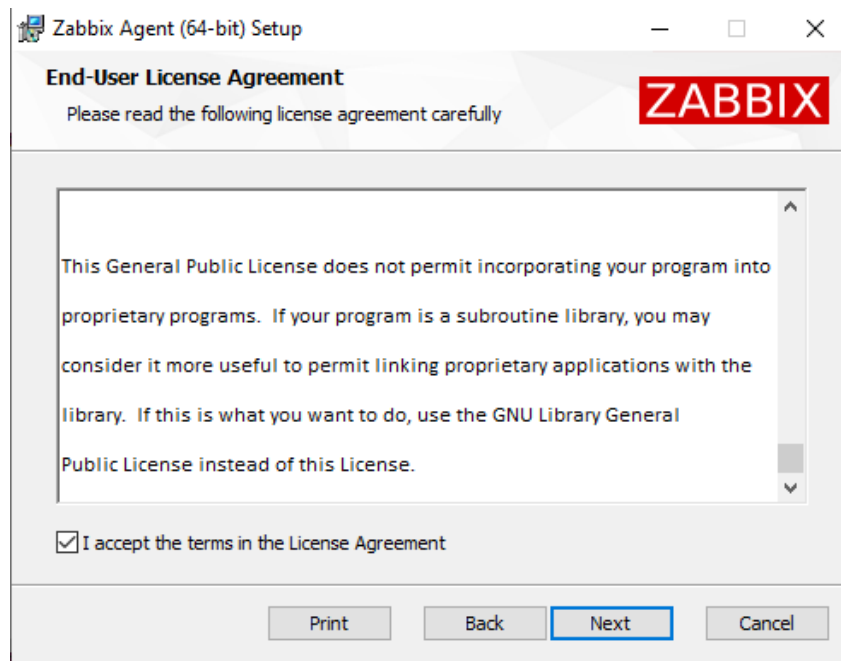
Zabbix Agent (64-bit) Setup

End-User License Agreement

Please read the following license agreement carefully

ZABBIX

This General Public License does not permit incorporating your program into proprietary programs. If your program is a subroutine library, you may consider it more useful to permit linking proprietary applications with the library. If this is what you want to do, use the GNU Library General Public License instead of this License.

I accept the terms in the License Agreement

Print Back Next Cancel